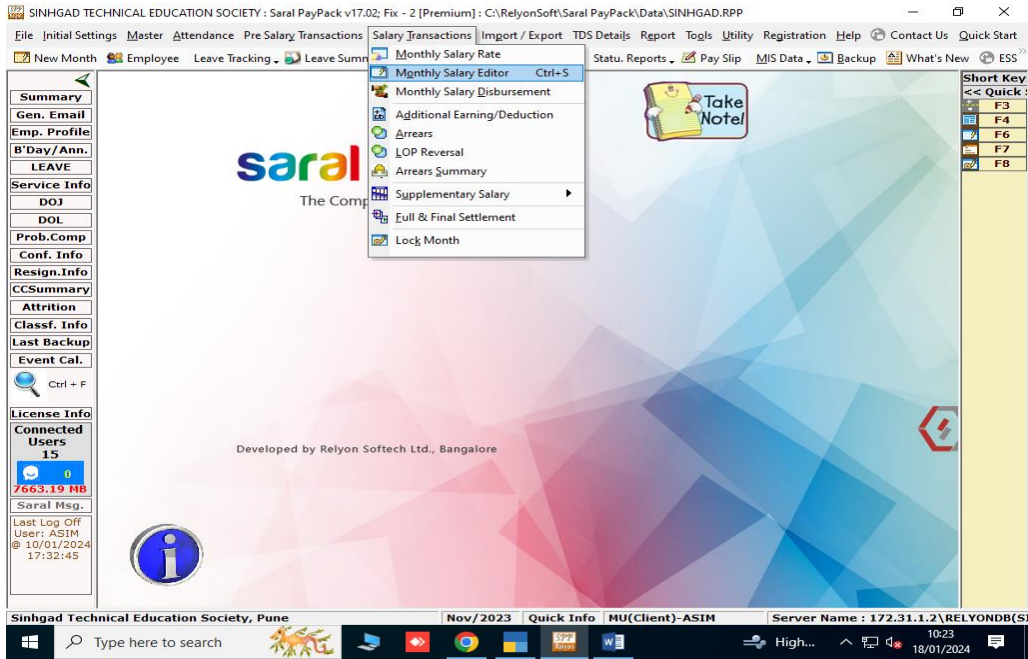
SINHGAD TECHNICAL EDUCATION SOCIETY : Saral PayPack v17.02; Fix - 2 [Premium] : C:\RelyonSoft\Saral PayPack\Data\SINHGAD.RPP

File Initial Settings Master Attendance Pre Salary Transactions Salary Transactions Import / Export TDS Details Report Tools Utility Registration Help Contact Us Quick Start

New Month Employee Leave Tracking Leave Summ Statu. Reports Pay Slip MIS Data Backup What's New ESS

Monthly Salary Rate
Monthly Salary Editor Ctrl+S
Monthly Salary Disbursement
Additional Earning/Deduction
Arrears
LOP Reversal
Arrears Summary
Supplementary Salary
Full & Final Settlement
Lock Month

Summary
Gen. Email
Emp. Profile
B'Day/Ann.
LEAVE
Service Info
DOJ
DOL
Prob.Comp
Conf. Info
Resign.Info
CCSummary
Attrition
Classf. Info
Last Backup
Event Cal.
Ctrl + F
License Info
Connected Users
15
0
7663.19 MB
Saral Msg.
Last Log Off
User: ASIM
@ 10/01/2024
17:32:45

saral
The Comp

Take Note!

Developed by Relyon Softech Ltd., Bangalore

Short Key
<< Quick
F3
F4
F6
F7
F8

Sinhgad Technical Education Society, Pune | Nov/2023 | Quick Info | MU(Client)-ASIM | Server Name : 172.31.1.2\RELYONDB(S

Type here to search
High...
10:23
18/01/2024